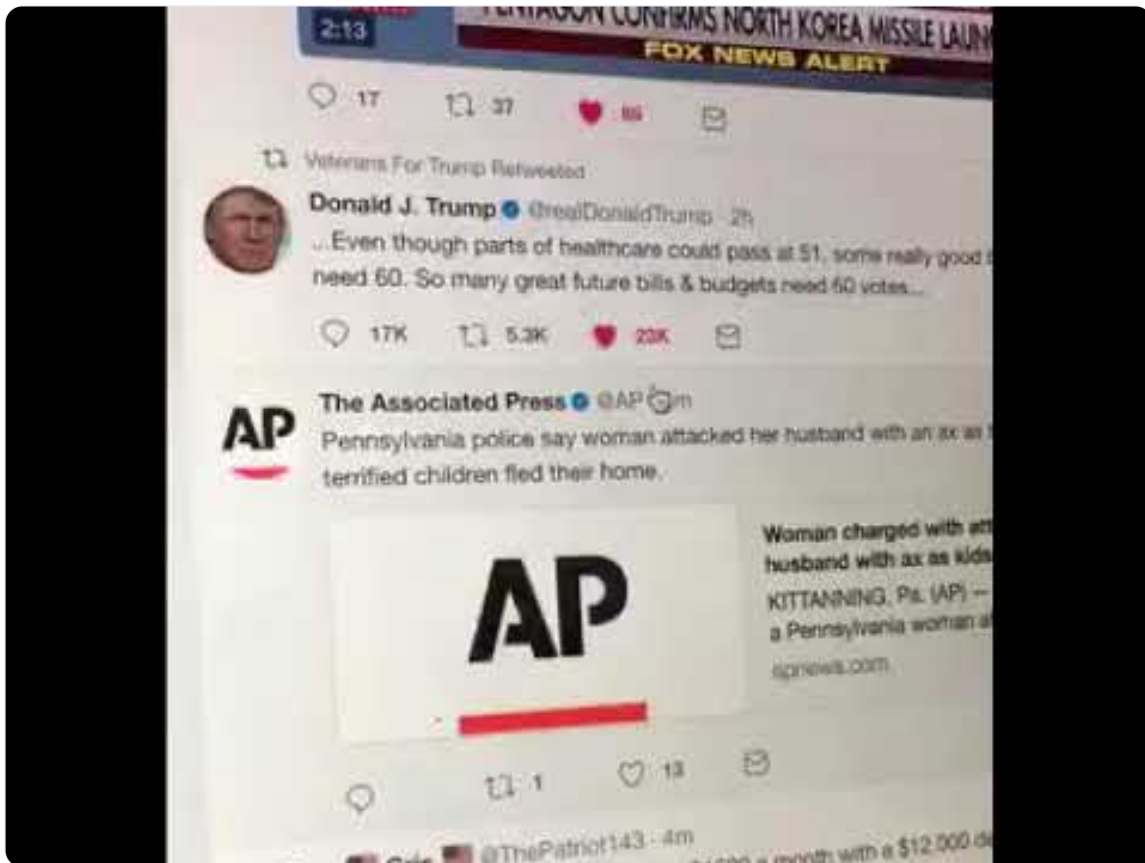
2:13
PENTAGON CONFIRMS NORTH KOREA MISSILE LAUN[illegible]
FOX NEWS ALERT

17 37 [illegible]

Veterans For Trump Retweeted

Donald J. Trump @realDonaldTrump · 2h
...Even though parts of healthcare could pass at 51, some really good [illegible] need 60. So many great future bills & budgets need 60 votes...

17K 5.3K 23K

The Associated Press @AP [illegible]m
Pennsylvania police say woman attacked her husband with an ax as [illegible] terrified children fled their home.

AP

Woman charged with att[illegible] husband with ax as kids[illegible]
KITTANNING, Pa. (AP) — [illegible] a Pennsylvania woman a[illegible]
apnews.com

1 13

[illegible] @ThePatriot143 · 4m
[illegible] a month with a $12,000 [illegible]